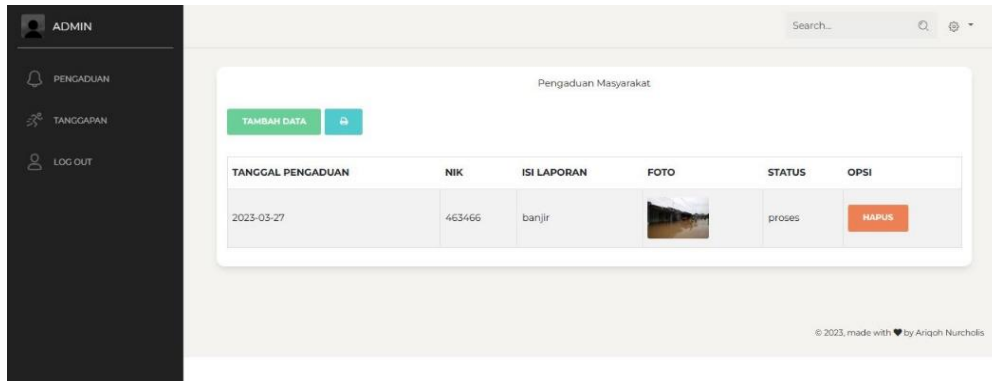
ADMIN

PENGADUAN

TANGGAPAN

LOG OUT

Search...

Pengaduan Masyarakat

TAMBAH DATA

| TANGGAL PENGADUAN | NIK | ISI LAPORAN | FOTO | STATUS | OPSI |
|---|---|---|---|---|---|
| 2023-03-27 | 463466 | banjir | | proses | HAPUS |

© 2023, made with ♥ by Ariqoh Nurcholis